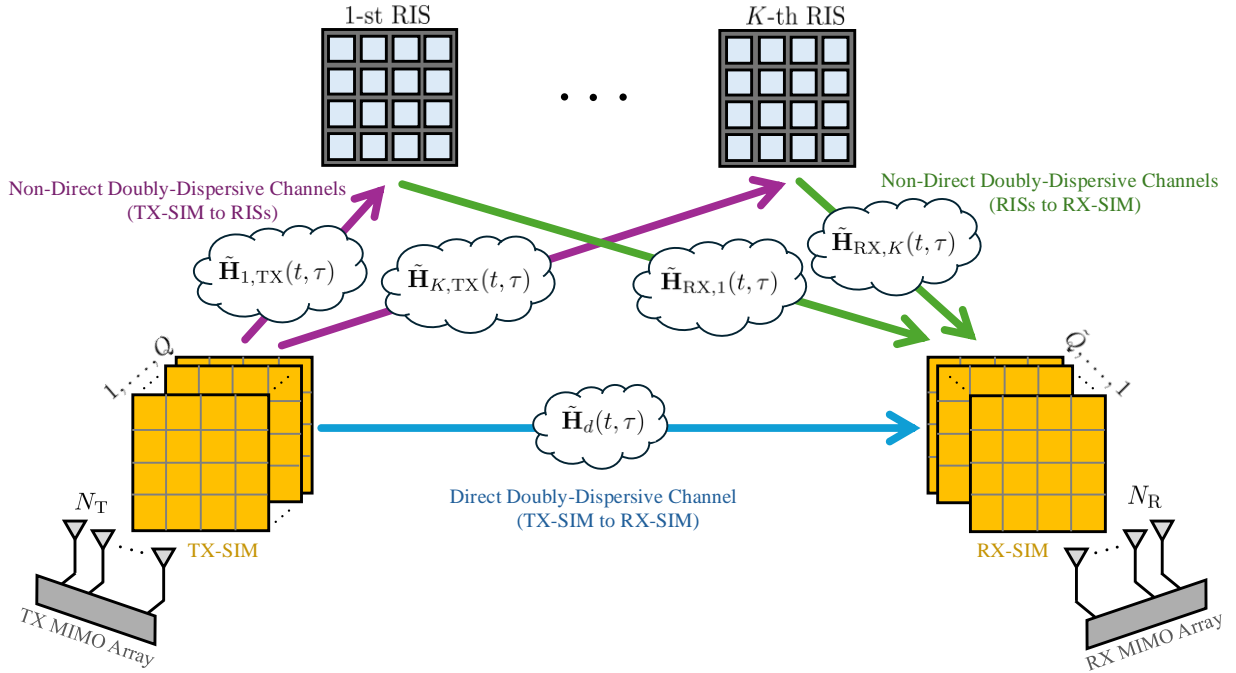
1-st RIS

$K$-th RIS

Non-Direct Doubly-Dispersive Channels (TX-SIM to RISs)

Non-Direct Doubly-Dispersive Channels (RISs to RX-SIM)

$\tilde{\mathbf{H}}_{1,\mathrm{TX}}(t,\tau)$

$\tilde{\mathbf{H}}_{K,\mathrm{TX}}(t,\tau)$

$\tilde{\mathbf{H}}_{\mathrm{RX},1}(t,\tau)$

$\tilde{\mathbf{H}}_{\mathrm{RX},K}(t,\tau)$

$1, \cdots, Q$

$Q, \cdots, 1$

$\tilde{\mathbf{H}}_{d}(t,\tau)$

$N_{\mathrm{T}}$

$N_{\mathrm{R}}$

Direct Doubly-Dispersive Channel (TX-SIM to RX-SIM)

TX-SIM

RX-SIM

TX MIMO Array

RX MIMO Array